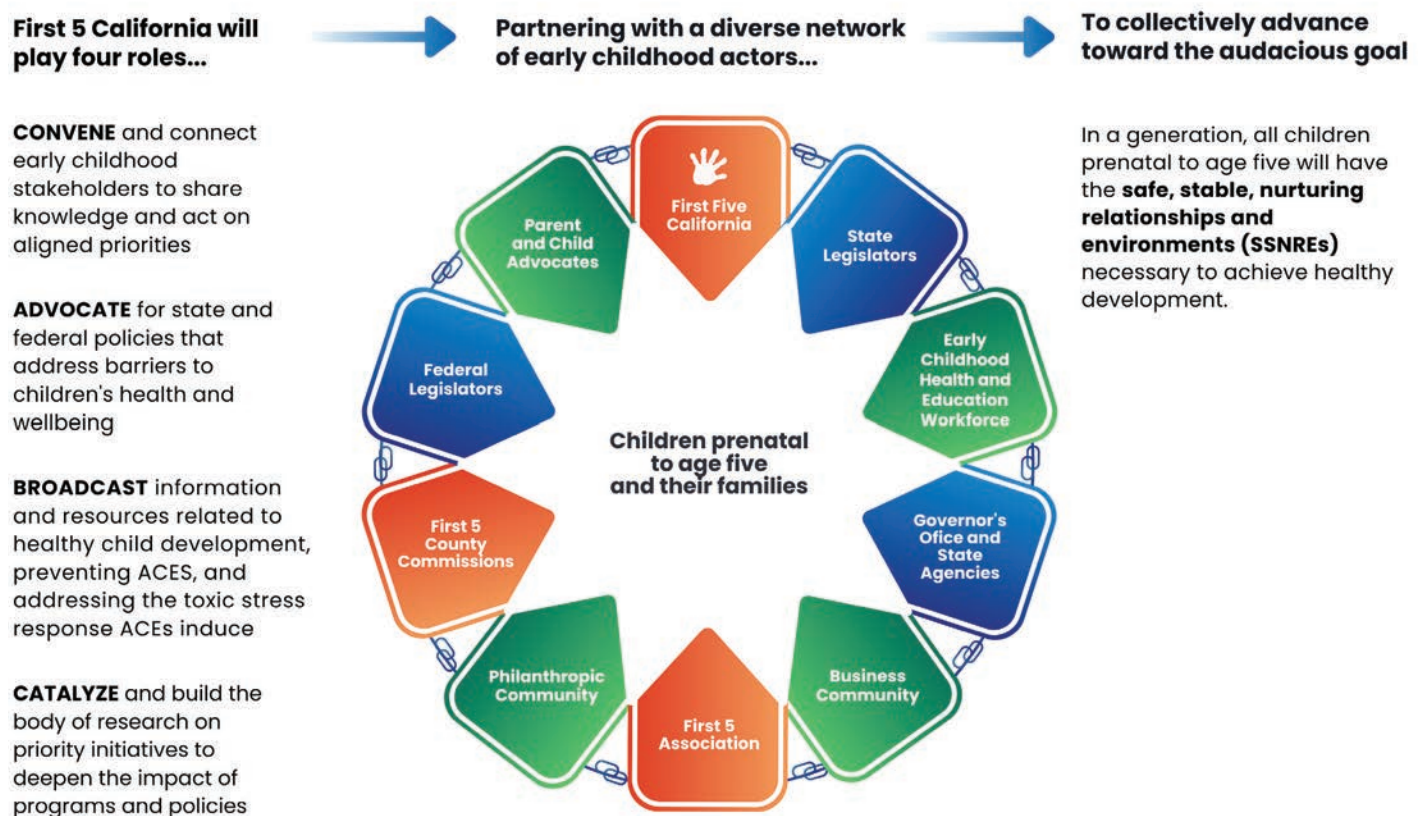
First 5 California will play four roles...

CONVENE and connect early childhood stakeholders to share knowledge and act on aligned priorities

ADVOCATE for state and federal policies that address barriers to children's health and wellbeing

BROADCAST information and resources related to healthy child development, preventing ACES, and addressing the toxic stress response ACEs induce

CATALYZE and build the body of research on priority initiatives to deepen the impact of programs and policies

Partnering with a diverse network of early childhood actors...

First Five California

State Legislators

Early Childhood Health and Education Workforce

Governor's Office and State Agencies

Business Community

First 5 Association

Philanthropic Community

First 5 County Commissions

Federal Legislators

Parent and Child Advocates

Children prenatal to age five and their families

To collectively advance toward the audacious goal

In a generation, all children prenatal to age five will have the safe, stable, nurturing relationships and environments (SSNREs) necessary to achieve healthy development.